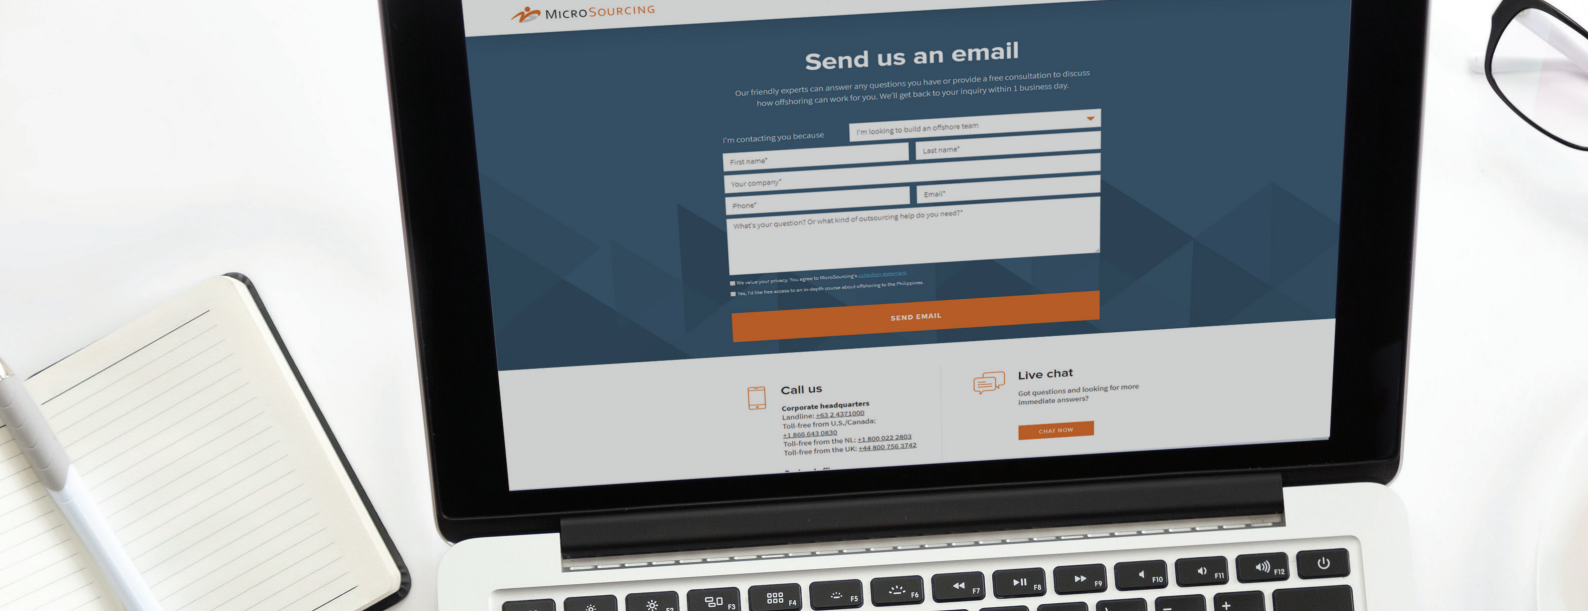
MICROSOURCING

Send us an email

Our friendly experts can answer any questions you have or provide a free consultation to discuss how offshoring can work for you. We'll get back to your inquiry within 1 business day.

I'm contacting you because
I'm looking to build an offshore team

First name*
Last name*
Your company*
Phone*
Email*
What's your question? Or what kind of outsourcing help do you need?*

We value your privacy. You agree to MicroSourcing's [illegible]
Yes, I'd like free access to an in-depth course about offshoring to the Philippines.

SEND EMAIL

Call us
Corporate headquarters
Landline: +63 2 4371000
Toll-free from U.S./Canada: +1 800 643 0830
Toll-free from the NL: +1 800 022 2603
Toll-free from the UK: +44 800 756 3742

Live chat
Got questions and looking for more immediate answers?
CHAT NOW

F3 F4 F5 F6 F7 F8 F9 F10 F11 F12